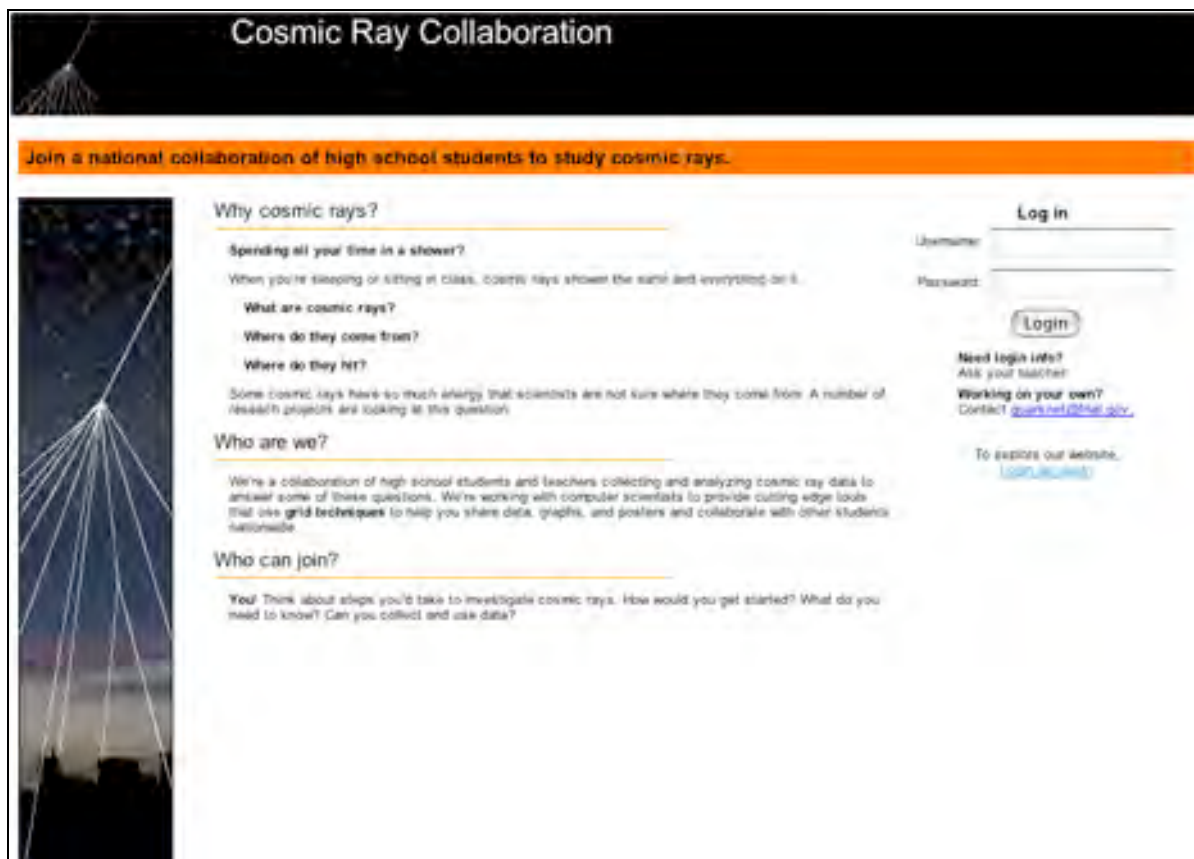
Cosmic Ray Collaboration

Join a national collaboration of high school students to study cosmic rays.

Why cosmic rays?

Spending all your time in a shower?

When you're sleeping or sitting in class, cosmic rays shower the earth and everything on it.

What are cosmic rays?

Where do they come from?

Where do they hit?

Some cosmic rays have so much energy that scientists are not sure where they come from. A number of research projects are looking at this question.

Who are we?

We're a collaboration of high school students and teachers collecting and analyzing cosmic ray data to answer some of these questions. We're working with computer scientists to provide cutting edge tools that use grid techniques to help you share data, graphs, and posters and collaborate with other students nationwide.

Who can join?

You! Think about steps you'd take to investigate cosmic rays. How would you get started? What do you need to know? Can you collect and use data?

Log in

Username

Password

Login

Need login info?
Ask your teacher.

Working on your own?
Contact quarknet@fnal.gov.

To explore our website,
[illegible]